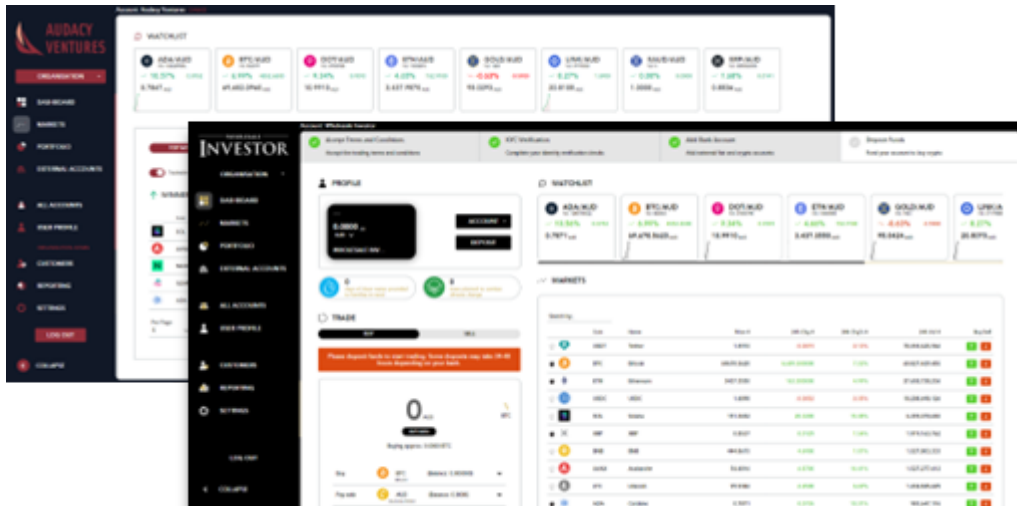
AUDACY VENTURES

Account: Audacy Ventures

ORGANISATION

DASHBOARD

MARKETS

PORTFOLIO

EXTERNAL ACCOUNTS

ALL ACCOUNTS

USER PROFILE

CUSTOMERS

REPORTING

SETTINGS

LOG OUT

COLLAPSE

WATCHLIST

ADA/AUD 10.57% 0.7847
BTC/AUD 8.99% 69,602.0960
DOT/AUD 9.34% 10.9910
ETH/AUD 4.03% 3,637.9970
GOLD/AUD -0.60% 93.0295
LINK/AUD 0.27% 20.8100
SAUD/AUD 0.00% 1.0000
XRP/AUD 7.08% 0.8034

INVESTOR

Account: Wholesale Investor

Accept Terms and Conditions
Accept the trading terms and conditions

KYC Verification
Complete your identity verification details

Add Bank Account
Add external fiat and crypto accounts

Deposit Funds
Fund your account to buy crypto

ORGANISATION

DASHBOARD

MARKETS

PORTFOLIO

EXTERNAL ACCOUNTS

ALL ACCOUNTS

USER PROFILE

CUSTOMERS

REPORTING

SETTINGS

LOG OUT

COLLAPSE

PROFILE

0.0000 AUD

ACCOUNT

DEPOSIT

0

0

TRADE

BUY

SELL

Please deposit funds to start trading. Some deposits may take 24-48 hours depending on your bank.

0 AUD

BTC

Buying approx: 0.0000 BTC

Buy BTC Balance: 0.000000

Pay with AUD Balance: 0.0000

WATCHLIST

ADA/AUD 10.56% 0.7871
BTC/AUD 8.99% 69,670.0620
DOT/AUD 9.34% 10.9910
ETH/AUD 4.04% 3,637.0990
GOLD/AUD -0.62% 93.0424
LINK/AUD 0.27% 20.8070

MARKETS

Search by

| | Coin | Name | Price | 24h Chg | 24h Chg % | 24h Vol | Buy/Sell |
|---|---|---|---|---|---|---|---|
| | USDT | Tether | 1.4010 | | | | |
| | BTC | Bitcoin | 69,670.0620 | | | | |
| | ETH | Ethereum | 3,637.0990 | | | | |
| | USDC | USDC | 1.4090 | | | | |
| | SOL | Solana | 191.8060 | | | | |
| | XRP | XRP | 0.8037 | | | | |
| | BNB | BNB | 444.8273 | | | | |
| | AVAX | Avalanche | 54.4574 | | | | |
| | LTC | Litecoin | 89.9380 | | | | |
| | ADA | Cardano | | | | | |